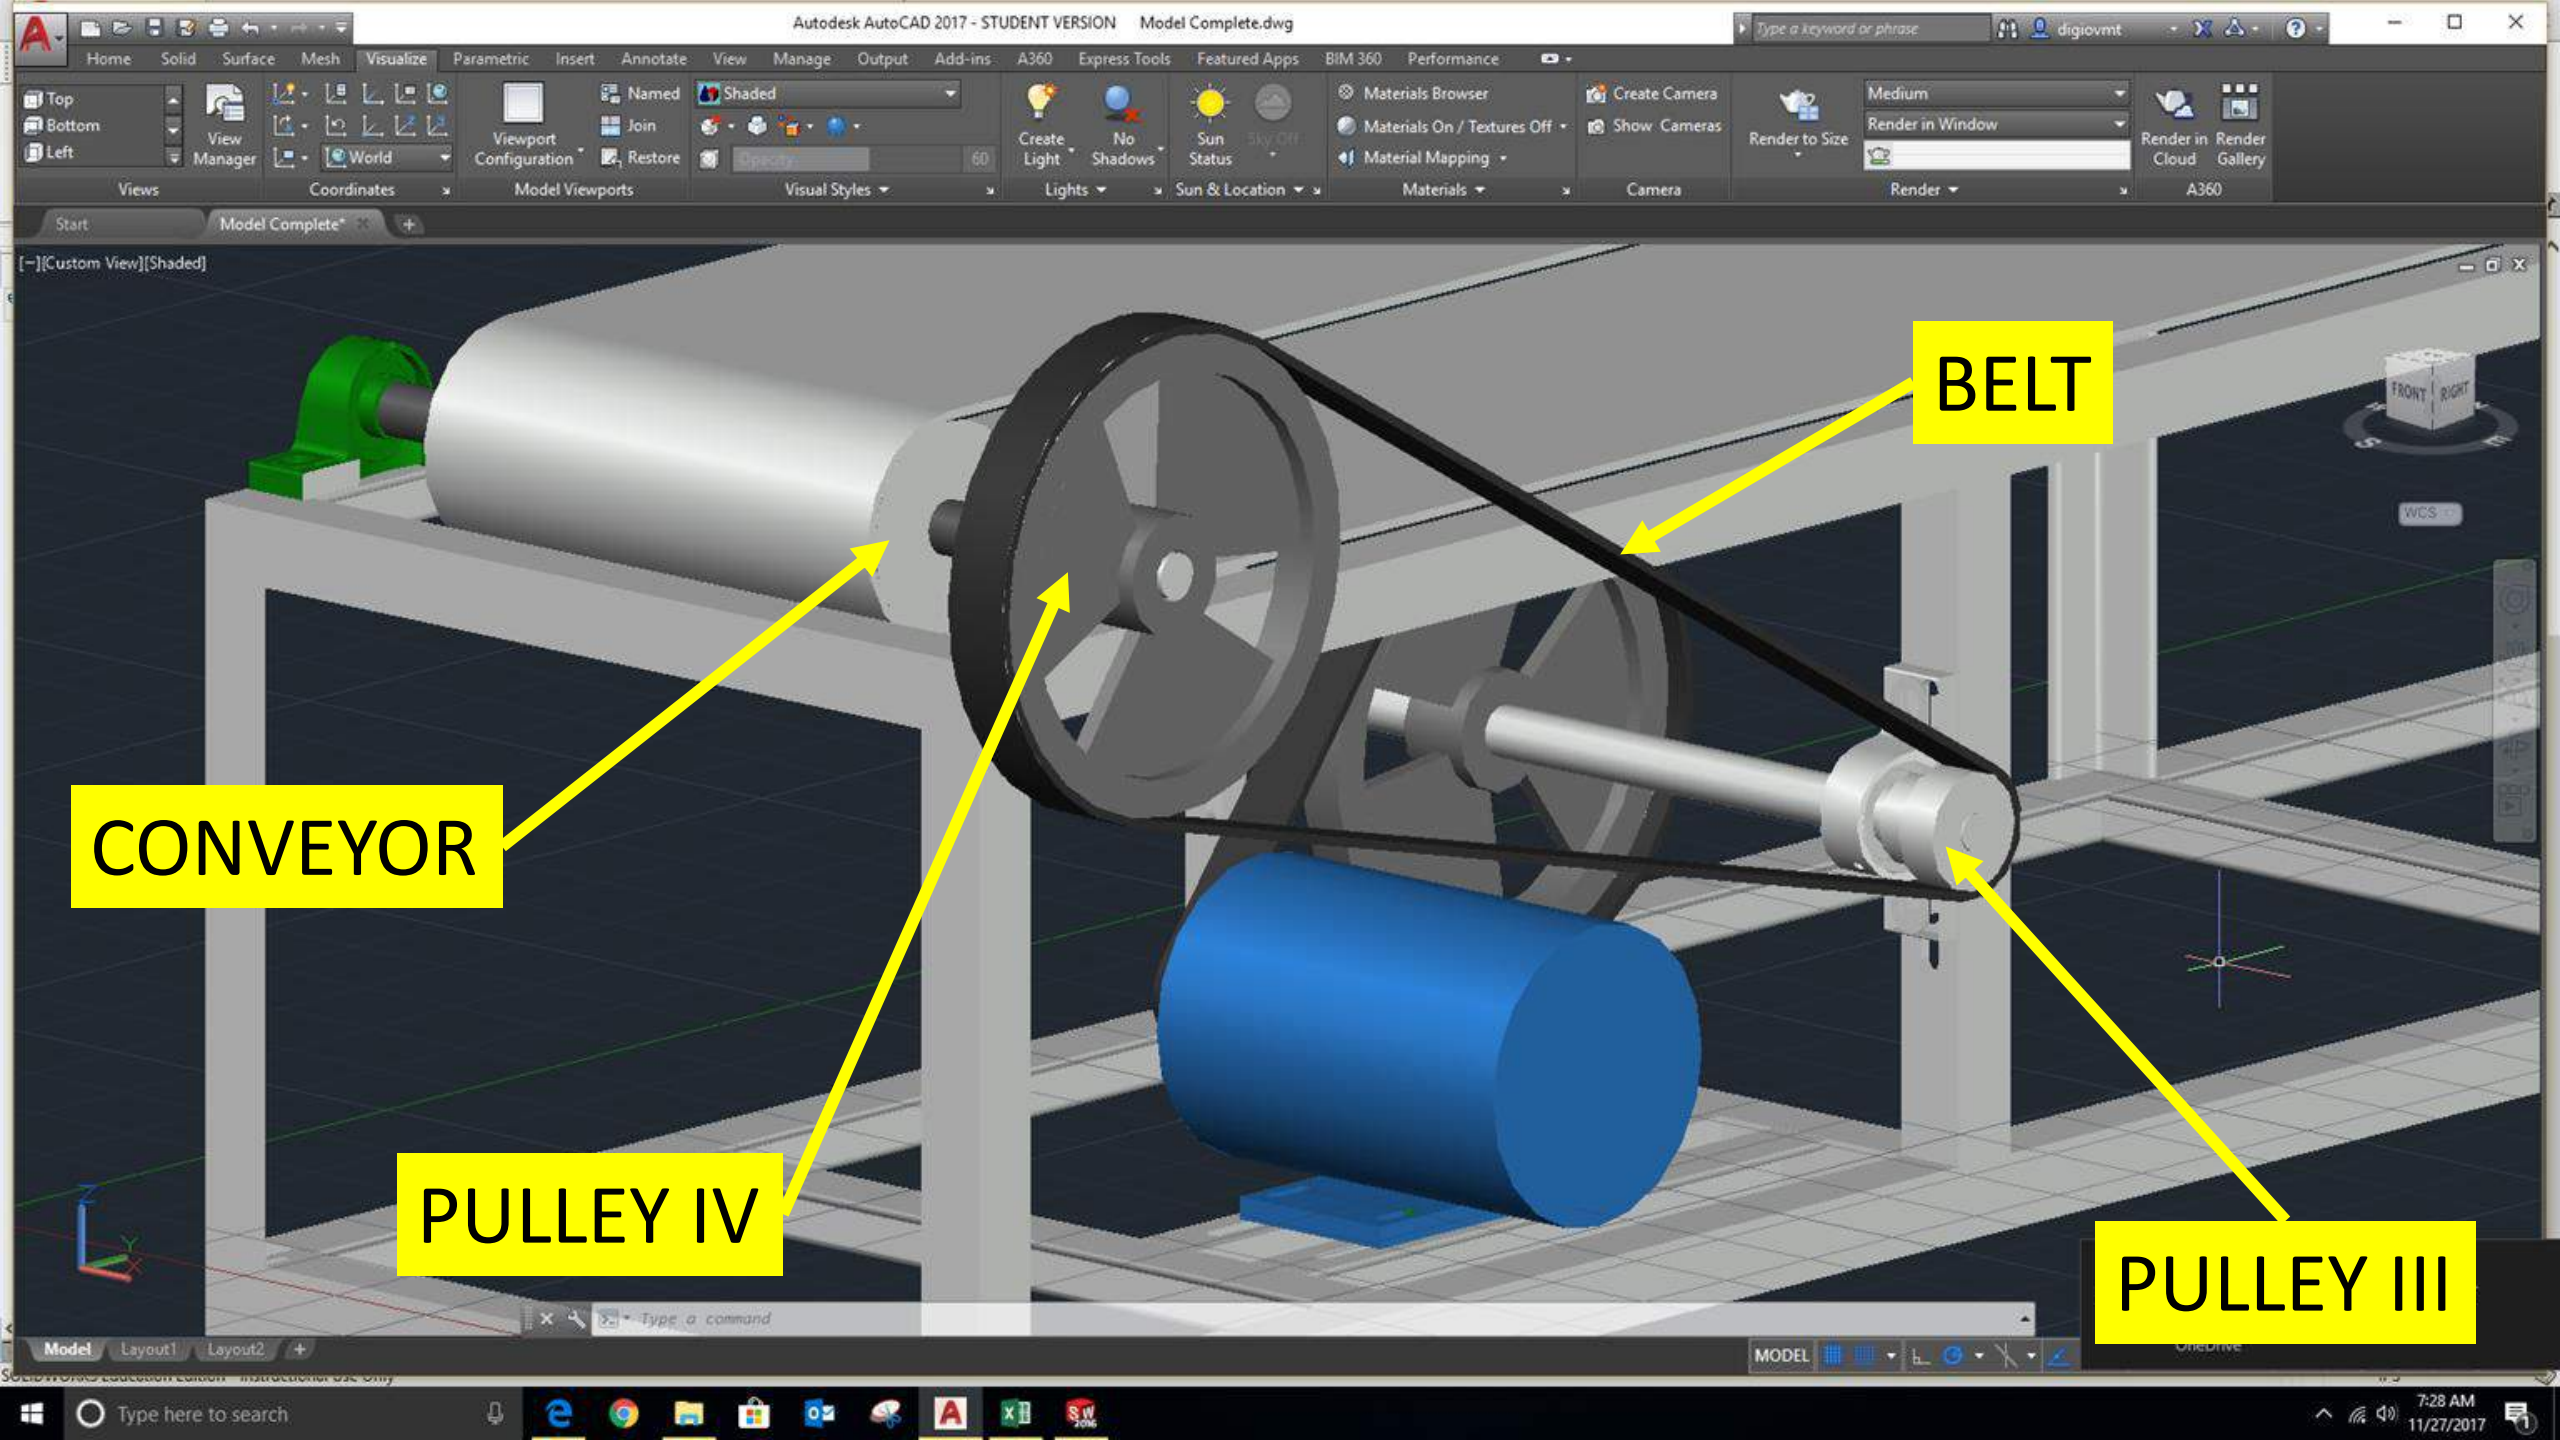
Autodesk AutoCAD 2017 - STUDENT VERSION Model Complete.dwg

Type a keyword or phrase

digiovmt

Home Solid Surface Mesh Visualize Parametric Insert Annotate View Manage Output Add-ins A360 Express Tools Featured Apps BIM 360 Performance

Top
Bottom
Left
View Manager
Views

World
Coordinates

Viewport Configuration
Named
Join
Restore
Model Viewports

Shaded
Opacity
60
Visual Styles

Create Light
No Shadows
Lights

Sun Status
Sky Off
Sun & Location

Materials Browser
Materials On / Textures Off
Material Mapping
Materials

Create Camera
Show Cameras
Camera

Render to Size
Medium
Render in Window
Render

Render in Cloud
Render Gallery
A360

Start
Model Complete*

[−][Custom View][Shaded]

BELT

FRONT RIGHT

S

E

WCS

CONVEYOR

PULLEY IV

PULLEY III

Type a command

Model Layout1 Layout2

MODEL

OneDrive

SOLIDWORKS Education Edition - Instructional Use Only

Type here to search

7:28 AM
11/27/2017